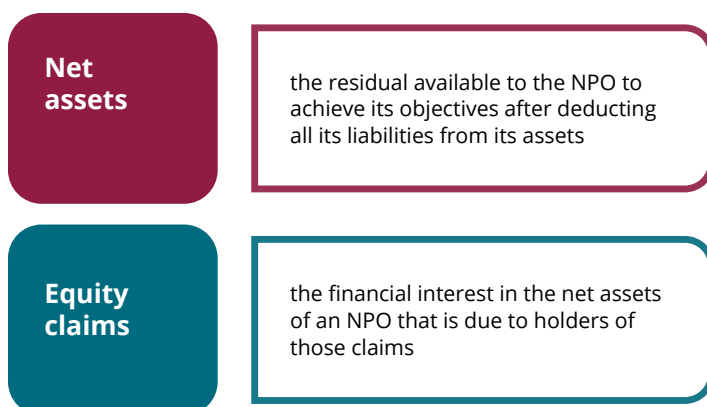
Net assets

the residual available to the NPO to achieve its objectives after deducting all its liabilities from its assets

Equity claims

the financial interest in the net assets of an NPO that is due to holders of those claims